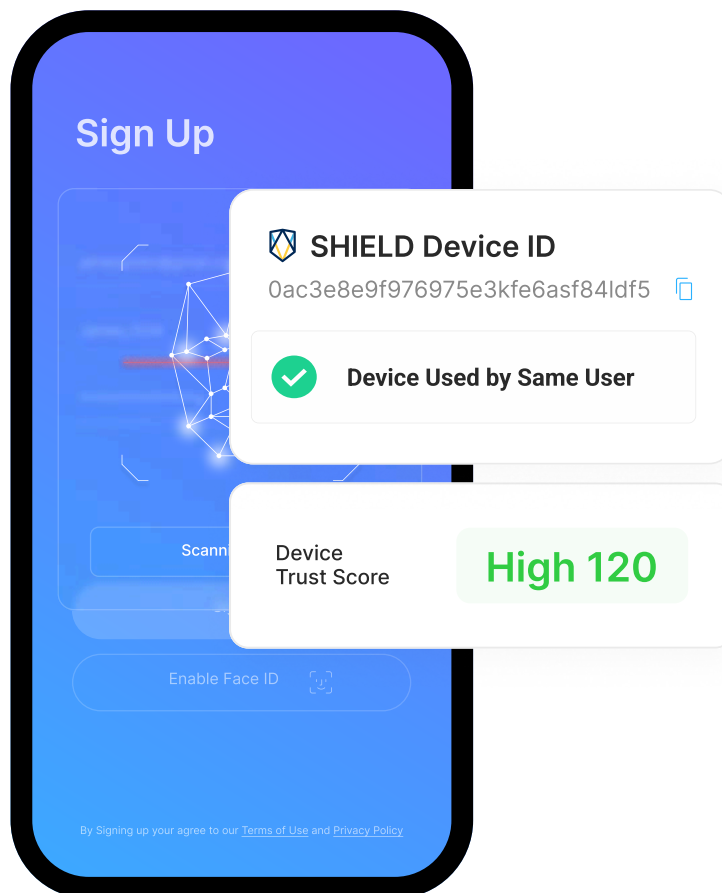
Sign Up

Scanni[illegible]

Enable Face ID

By Signing up your agree to our Terms of Use and Privacy Policy

SHIELD Device ID

0ac3e8e9f976975e3kfe6asf84ldf5

Device Used by Same User

Device Trust Score

High 120